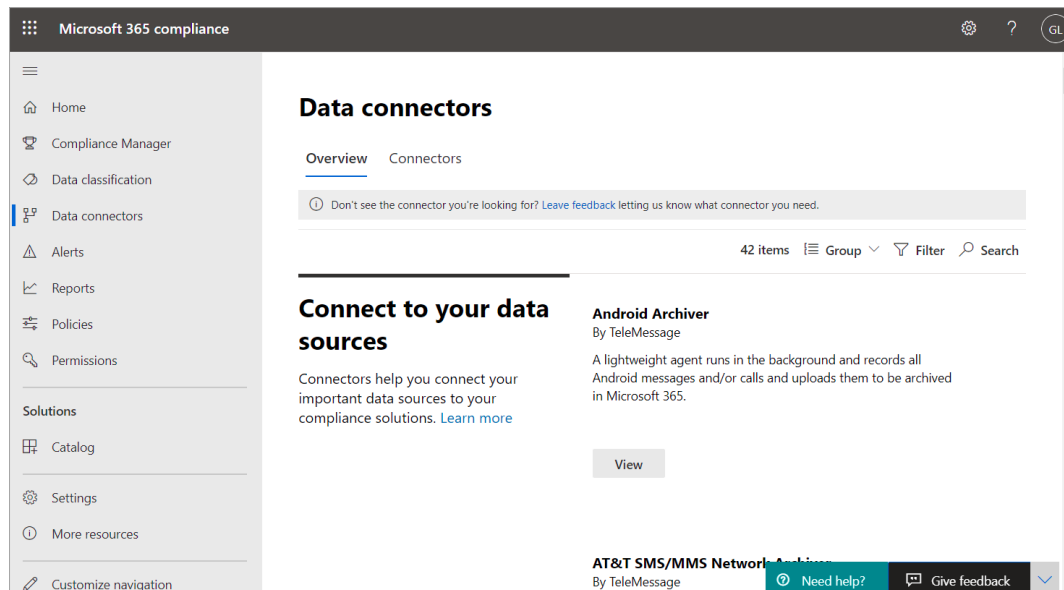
Microsoft 365 compliance

GL

Home
Compliance Manager
Data classification
Data connectors
Alerts
Reports
Policies
Permissions

Solutions

Catalog

Settings
More resources

Customize navigation

Data connectors

Overview Connectors

Don't see the connector you're looking for? Leave feedback letting us know what connector you need.

42 items Group Filter Search

Connect to your data sources

Connectors help you connect your important data sources to your compliance solutions. Learn more

Android Archiver
By TeleMessage
A lightweight agent runs in the background and records all Android messages and/or calls and uploads them to be archived in Microsoft 365.

View

AT&T SMS/MMS Network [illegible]
By TeleMessage

Need help?
Give feedback